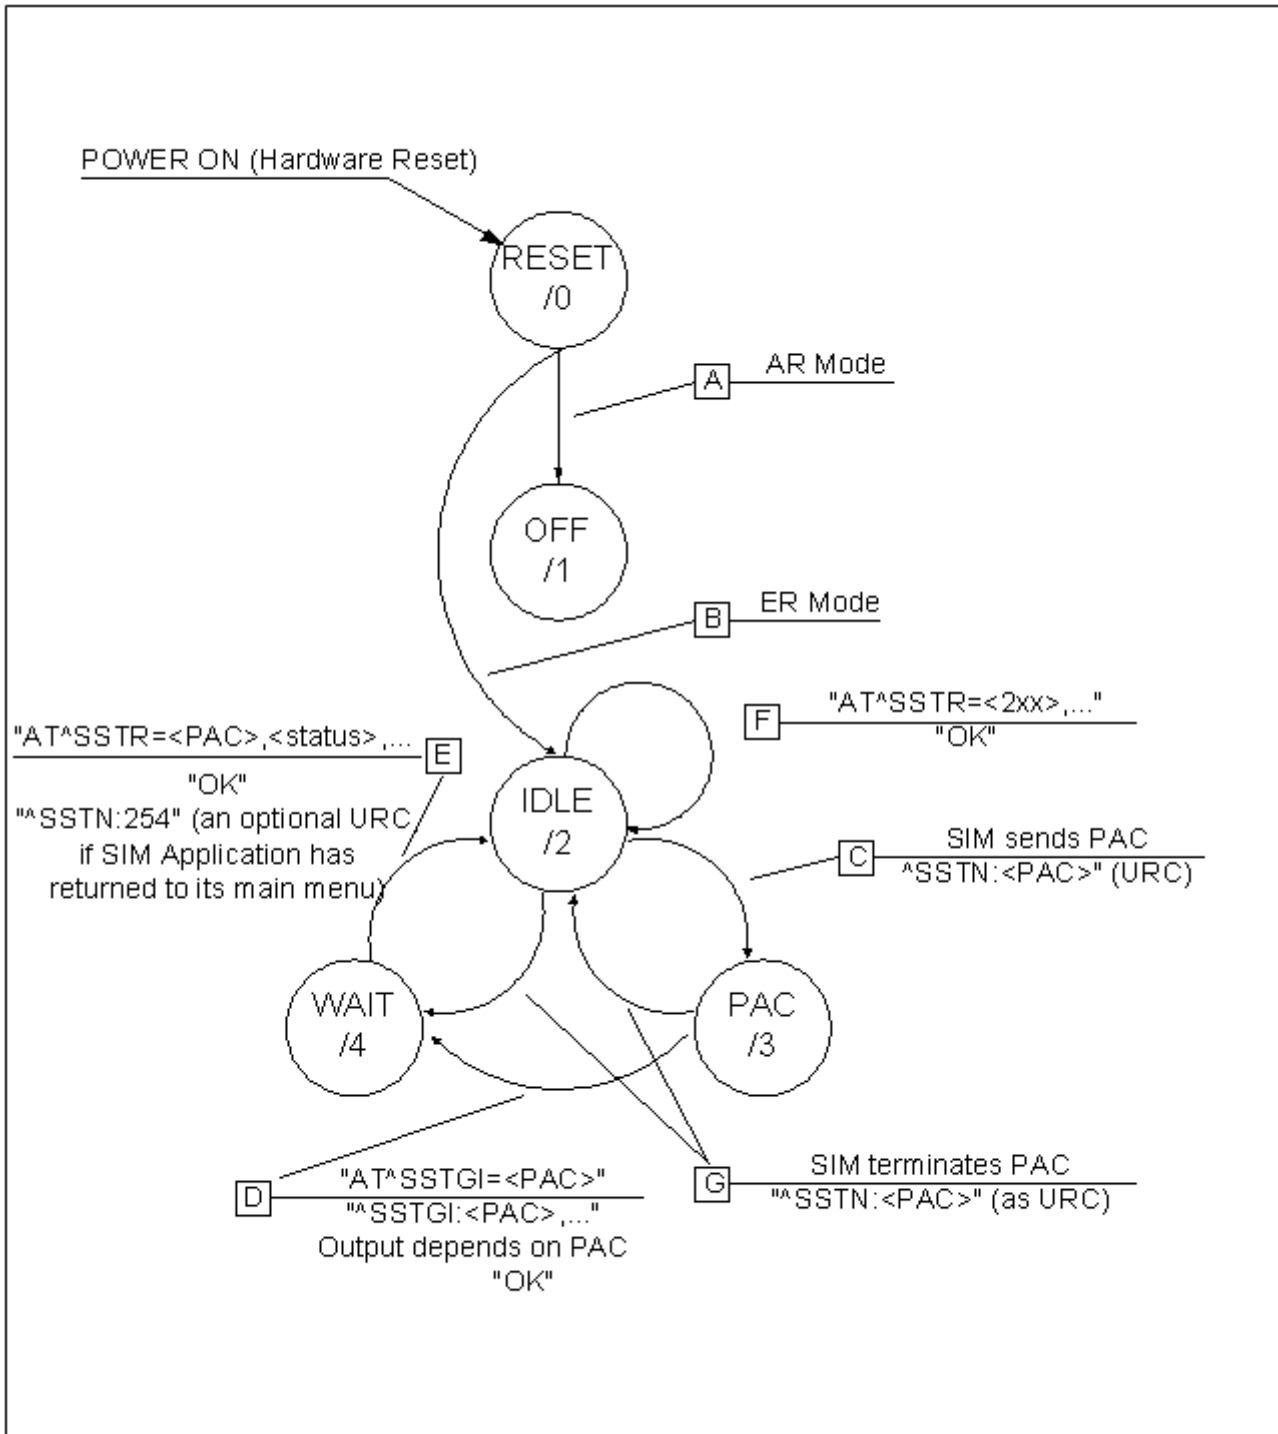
POWER ON (Hardware Reset)

RESET
/0

A
AR Mode

OFF
/1

B
ER Mode

"AT^SSTR=<PAC>,<status>,...
E
"OK"
"^SSTN:254" (an optional URC
if SIM Application has
returned to its main menu)

F
"AT^SSTR=<2xx>,..."
"OK"

IDLE
/2

C
SIM sends PAC
^SSTN:<PAC>" (URC)

WAIT
/4

PAC
/3

D
"AT^SSTGI=<PAC>"
"^SSTGI:<PAC>,..."
Output depends on PAC
"OK"

G
SIM terminates PAC
"^SSTN:<PAC>" (as URC)